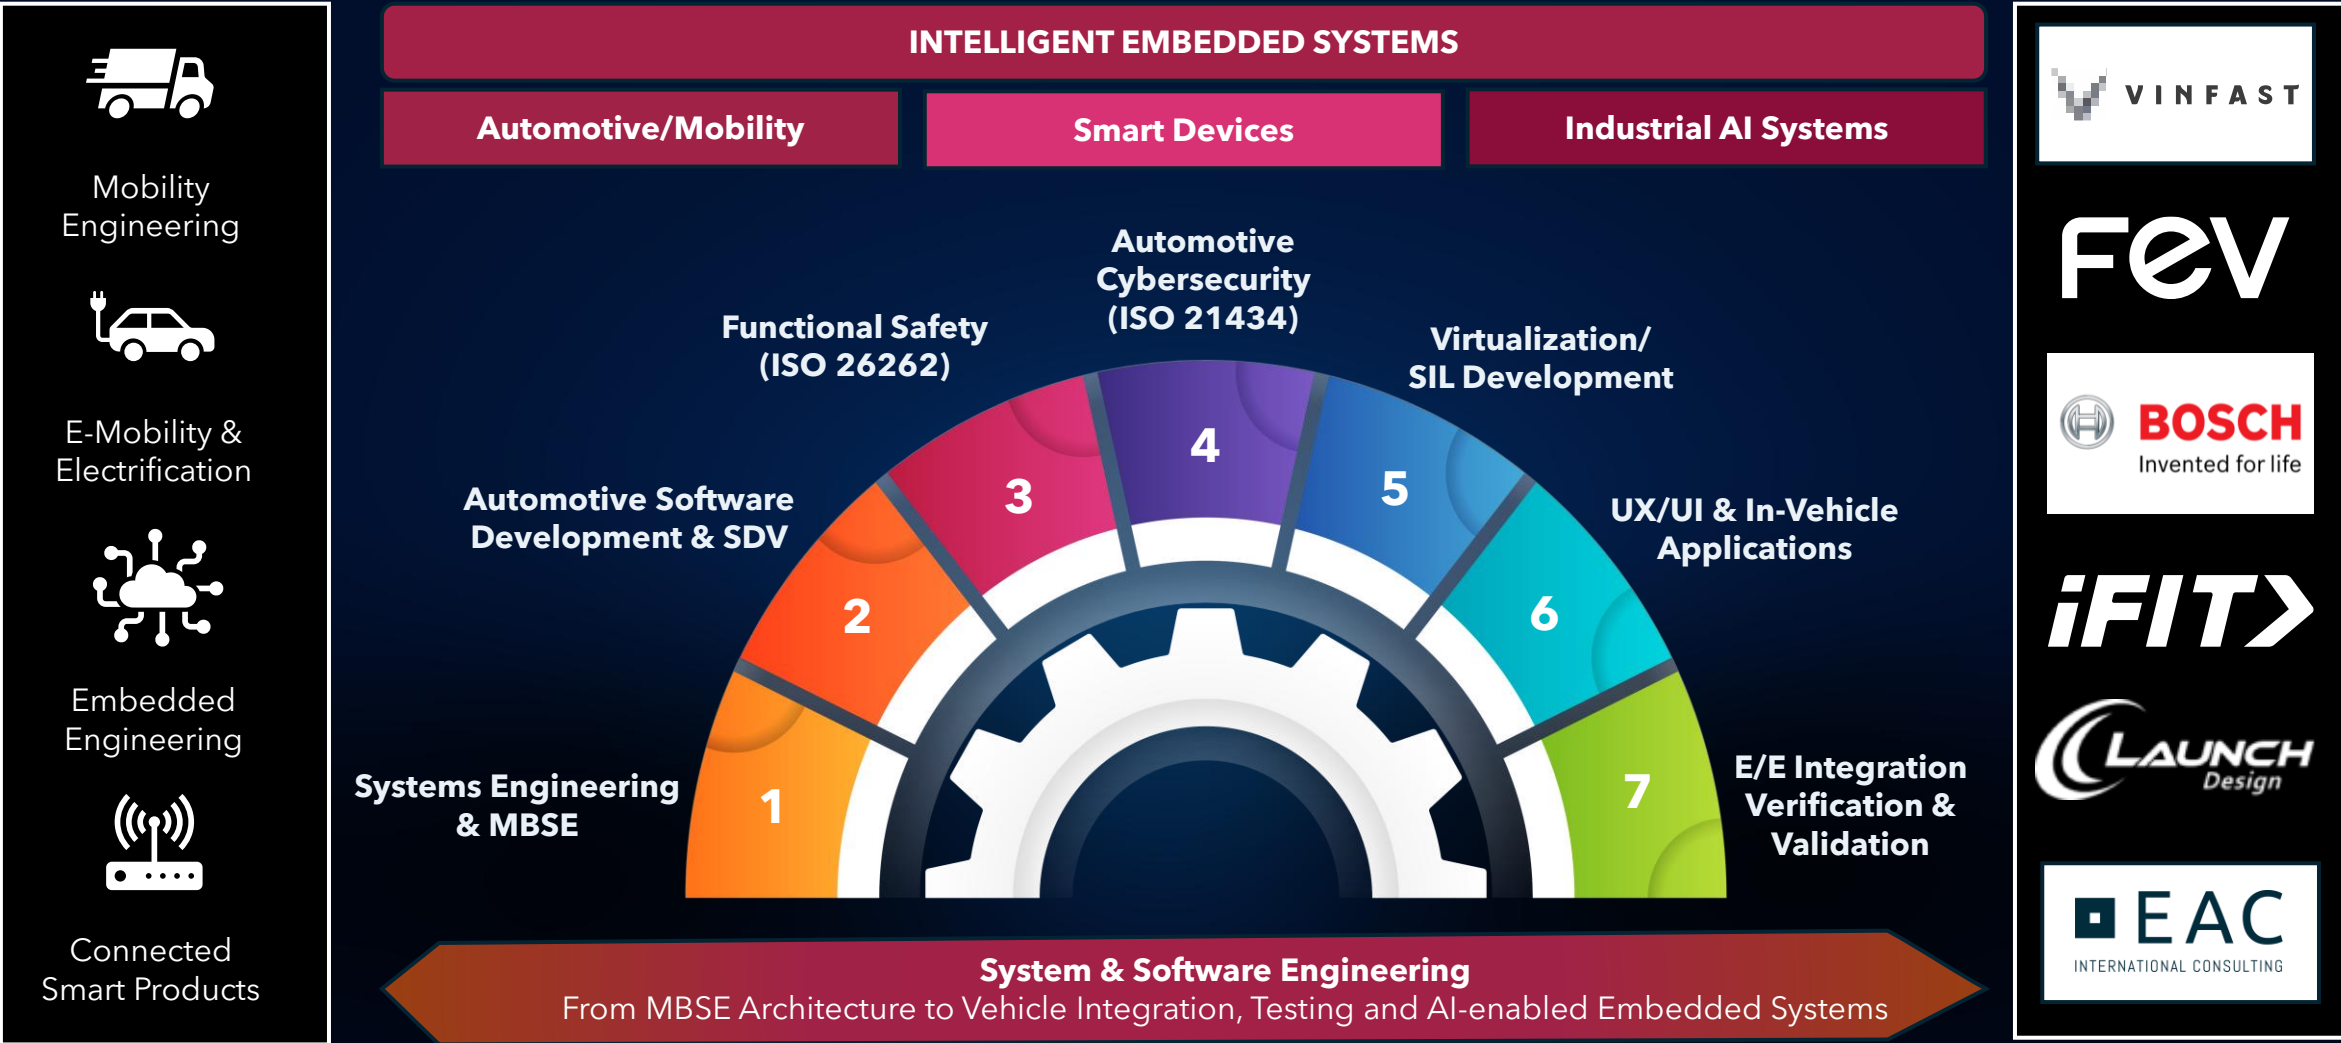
Mobility Engineering

E-Mobility & Electrification

Embedded Engineering

Connected Smart Products

INTELLIGENT EMBEDDED SYSTEMS

Automotive/Mobility

Smart Devices

Industrial AI Systems

Systems Engineering & MBSE

Automotive Software Development & SDV

Functional Safety (ISO 26262)

Automotive Cybersecurity (ISO 21434)

Virtualization/ SIL Development

UX/UI & In-Vehicle Applications

E/E Integration Verification & Validation

1

2

3

4

5

6

7

System & Software Engineering
From MBSE Architecture to Vehicle Integration, Testing and AI-enabled Embedded Systems

VINFAST

FEV

BOSCH
Invented for life

iFIT

LAUNCH Design

EAC
INTERNATIONAL CONSULTING